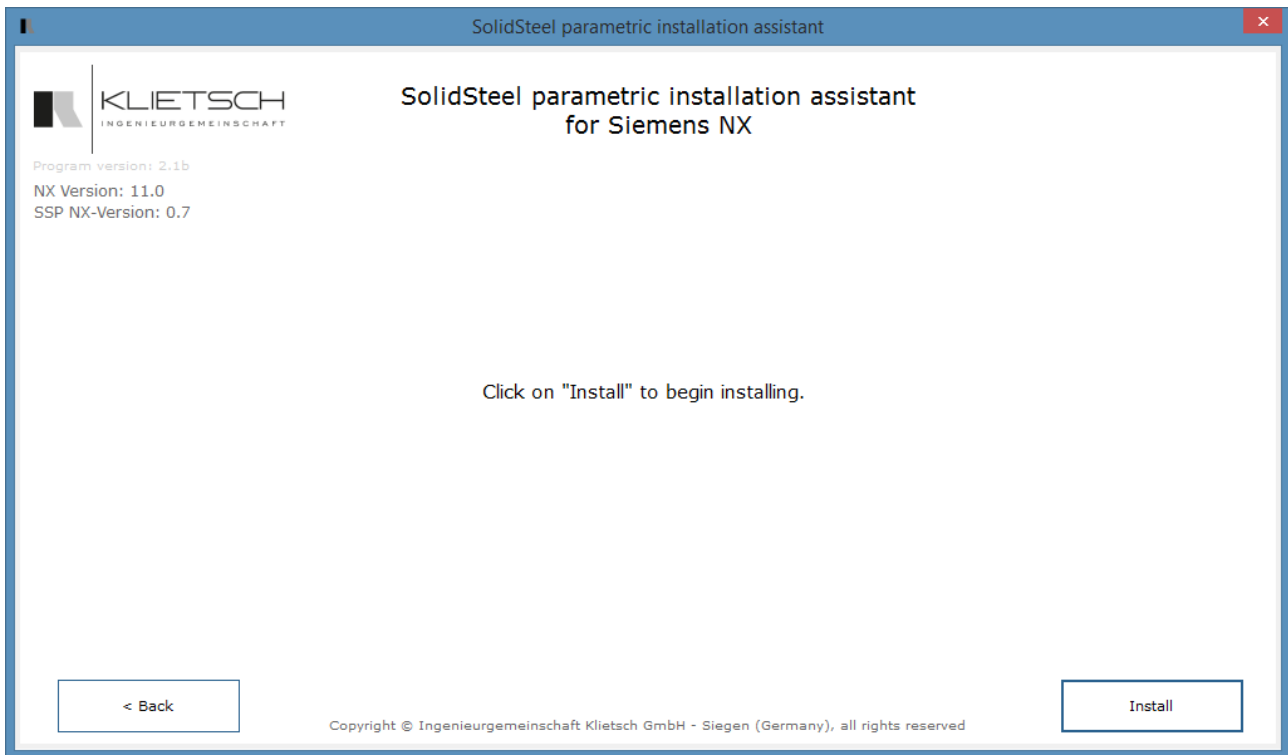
SolidSteel parametric installation assistant

KLIETSCH
INGENIEURGEMEINSCHAFT

Program version: 2.1b
NX Version: 11.0
SSP NX-Version: 0.7

SolidSteel parametric installation assistant
for Siemens NX

Click on "Install" to begin installing.

< Back

Copyright © Ingenieurgemeinschaft Klietsch GmbH - Siegen (Germany), all rights reserved

Install